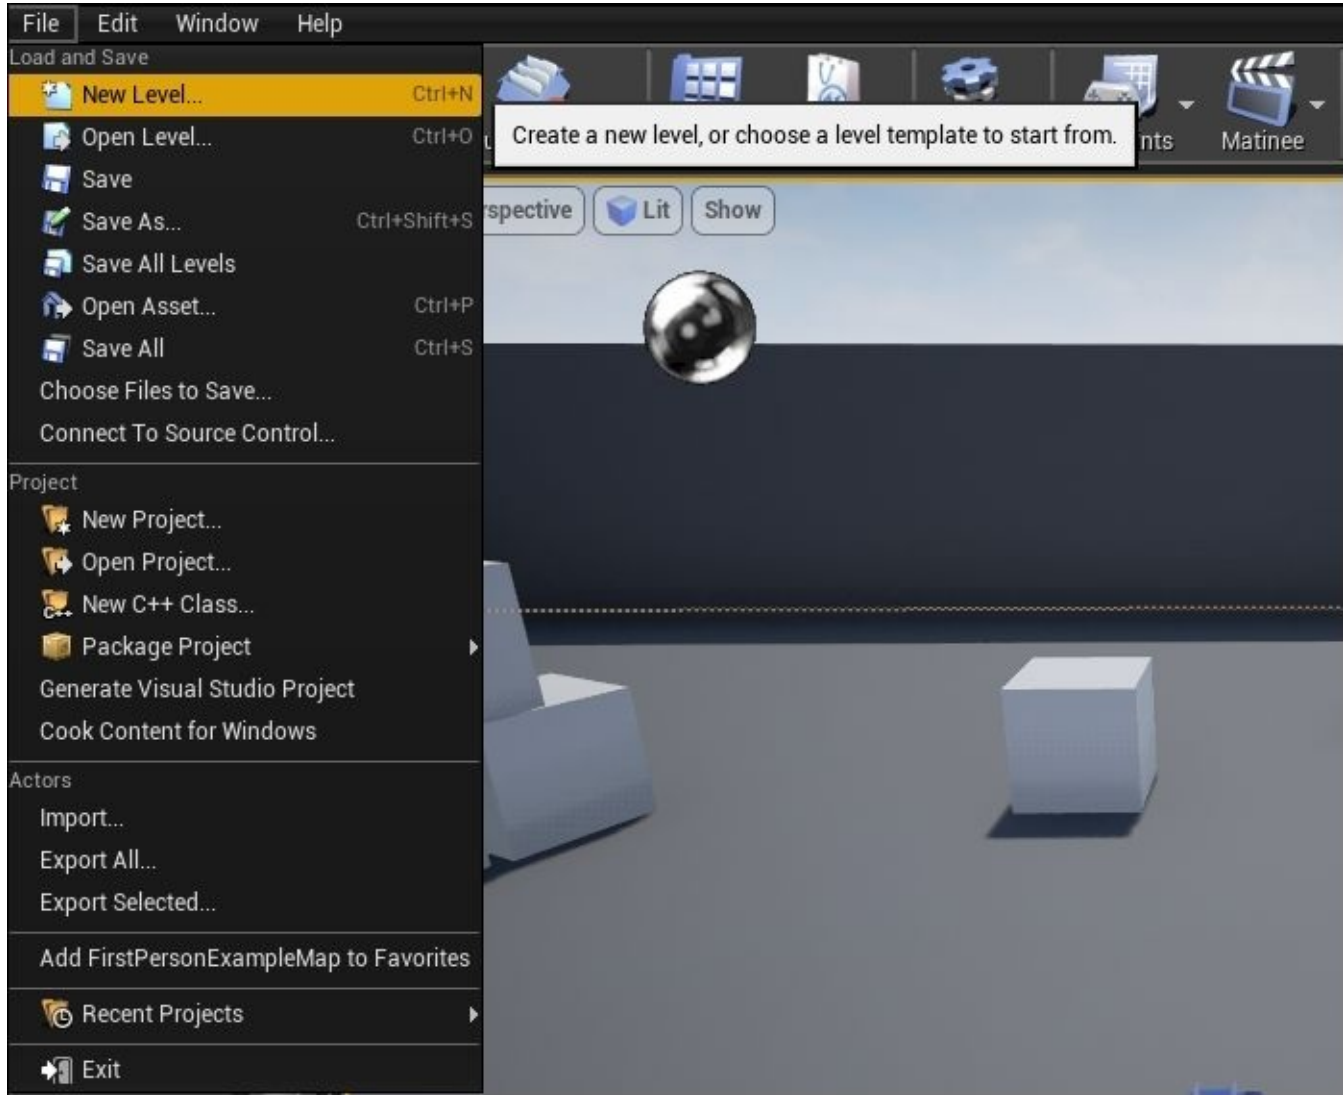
File Edit Window Help

Load and Save

New Level... Ctrl+N

Open Level... Ctrl+O

Save

Save As... Ctrl+Shift+S

Save All Levels

Open Asset... Ctrl+P

Save All Ctrl+S

Choose Files to Save...

Connect To Source Control...

Project

New Project...

Open Project...

New C++ Class...

Package Project

Generate Visual Studio Project

Cook Content for Windows

Actors

Import...

Export All...

Export Selected...

Add FirstPersonExampleMap to Favorites

Recent Projects

Exit

Create a new level, or choose a level template to start from.

nts

Matinee

rspective

Lit

Show